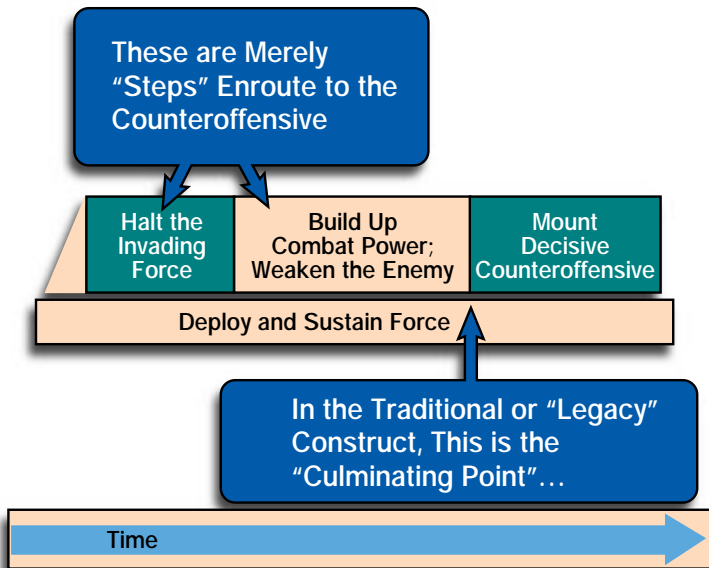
These are Merely “Steps” Enroute to the Counteroffensive

Halt the Invading Force

Build Up Combat Power; Weaken the Enemy

Mount Decisive Counteroffensive

Deploy and Sustain Force

In the Traditional or “Legacy” Construct, This is the “Culminating Point”…

Time